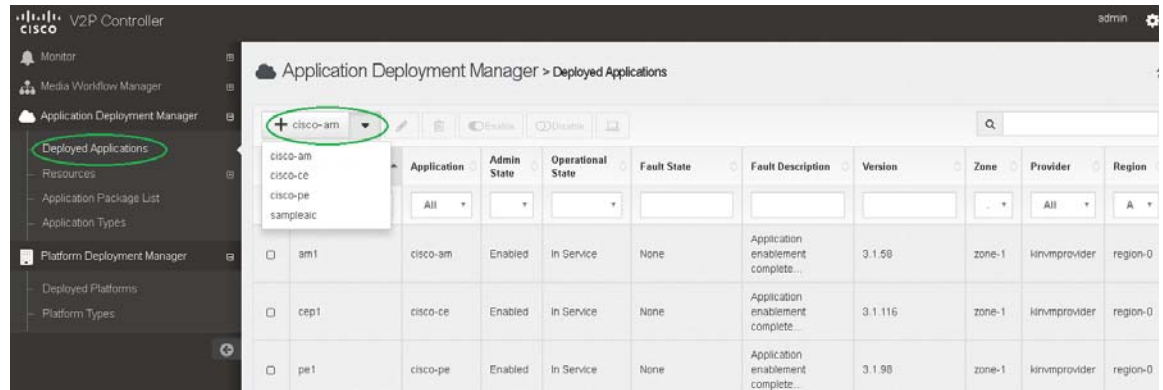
cisco V2P Controller

admin

Monitor
Media Workflow Manager
Application Deployment Manager
Deployed Applications
Resources
Application Package List
Application Types
Platform Deployment Manager
Deployed Platforms
Platform Types

Application Deployment Manager > Deployed Applications

+ cisco-am
Enable
Disable

cisco-am
cisco-ce
cisco-pe
sampleaic

| | | Application | Admin State | Operational State | Fault State | Fault Description | Version | Zone | Provider | Region |
|---|---|---|---|---|---|---|---|---|---|---|
| | | All | | | | | | | All | A |
| ☐ | am1 | cisco-am | Enabled | In Service | None | Application enablement complete... | 3.1.58 | zone-1 | kirvmprovider | region-0 |
| ☐ | cep1 | cisco-ce | Enabled | In Service | None | Application enablement complete... | 3.1.116 | zone-1 | kirvmprovider | region-0 |
| ☐ | pe1 | cisco-pe | Enabled | In Service | None | Application enablement complete... | 3.1.98 | zone-1 | kirvmprovider | region-0 |